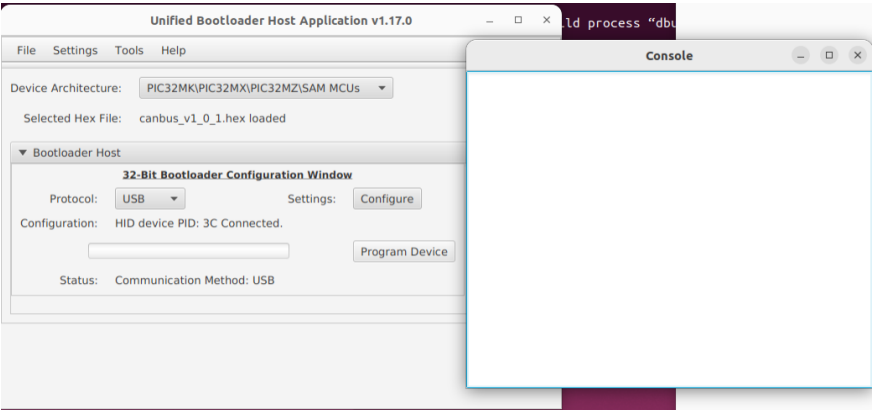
Unified Bootloader Host Application v1.17.0

ild process “dbu

File Settings Tools Help

Device Architecture: PIC32MK\PIC32MX\PIC32MZ\SAM MCUs

Selected Hex File: canbus_v1_0_1.hex loaded

Bootloader Host

32-Bit Bootloader Configuration Window

Protocol: USB

Settings: Configure

Configuration: HID device PID: 3C Connected.

Program Device

Status: Communication Method: USB

Console